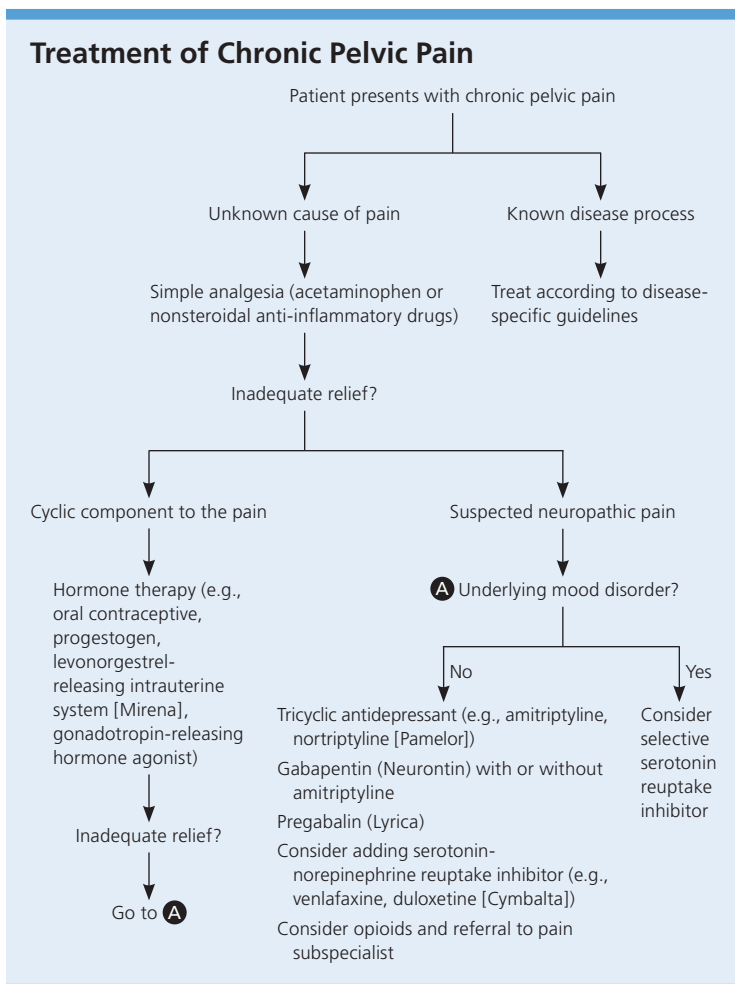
**Treatment of Chronic Pelvic Pain**

Patient presents with chronic pelvic pain

Unknown cause of pain

Known disease process

Simple analgesia (acetaminophen or nonsteroidal anti-inflammatory drugs)

Treat according to disease-specific guidelines

Inadequate relief?

Cyclic component to the pain

Suspected neuropathic pain

Hormone therapy (e.g., oral contraceptive, progestogen, levonorgestrel-releasing intrauterine system [Mirena], gonadotropin-releasing hormone agonist)

Inadequate relief?

Go to A

A Underlying mood disorder?

No

Yes

Tricyclic antidepressant (e.g., amitriptyline, nortriptyline [Pamelor])

Gabapentin (Neurontin) with or without amitriptyline

Pregabalin (Lyrica)

Consider adding serotonin-norepinephrine reuptake inhibitor (e.g., venlafaxine, duloxetine [Cymbalta])

Consider opioids and referral to pain subspecialist

Consider selective serotonin reuptake inhibitor